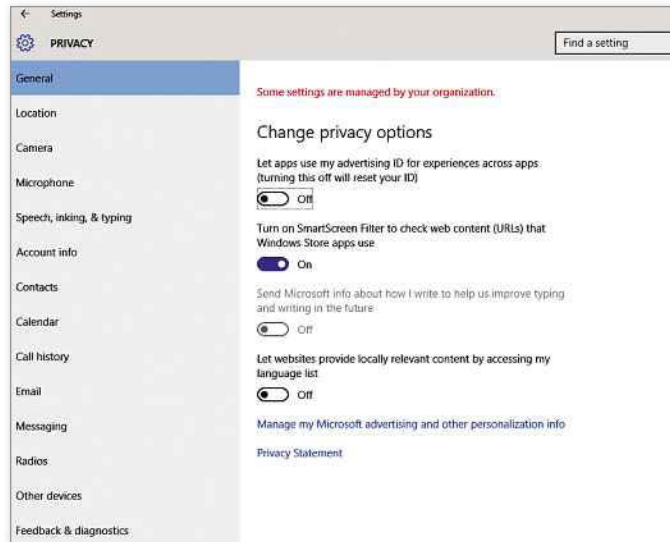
← Settings

PRIVACY

Find a setting

General

Location

Camera

Microphone

Speech, inking, & typing

Account info

Contacts

Calendar

Call history

Email

Messaging

Radios

Other devices

Feedback & diagnostics

Some settings are managed by your organization.

Change privacy options

Let apps use my advertising ID for experiences across apps (turning this off will reset your ID)

Off

Turn on SmartScreen Filter to check web content (URLs) that Windows Store apps use

On

Send Microsoft info about how I write to help us improve typing and writing in the future

Off

Let websites provide locally relevant content by accessing my language list

Off

Manage my Microsoft advertising and other personalization info

Privacy Statement